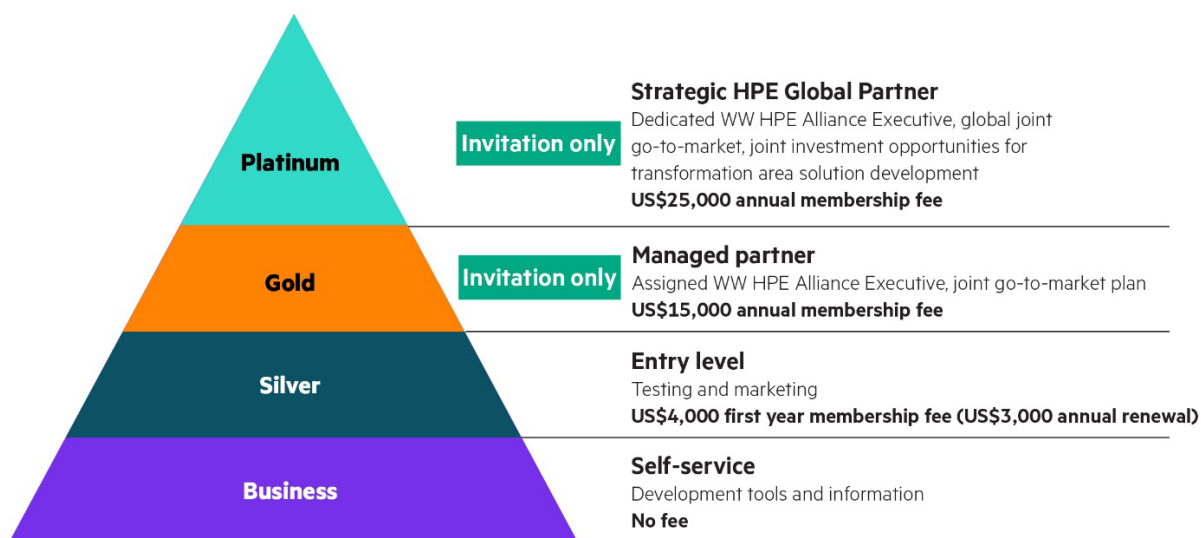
Platinum

Invitation only

Strategic HPE Global Partner
Dedicated WW HPE Alliance Executive, global joint go-to-market, joint investment opportunities for transformation area solution development
US$25,000 annual membership fee

Gold

Invitation only

Managed partner
Assigned WW HPE Alliance Executive, joint go-to-market plan
US$15,000 annual membership fee

Silver

Entry level
Testing and marketing
US$4,000 first year membership fee (US$3,000 annual renewal)

Business

Self-service
Development tools and information
No fee